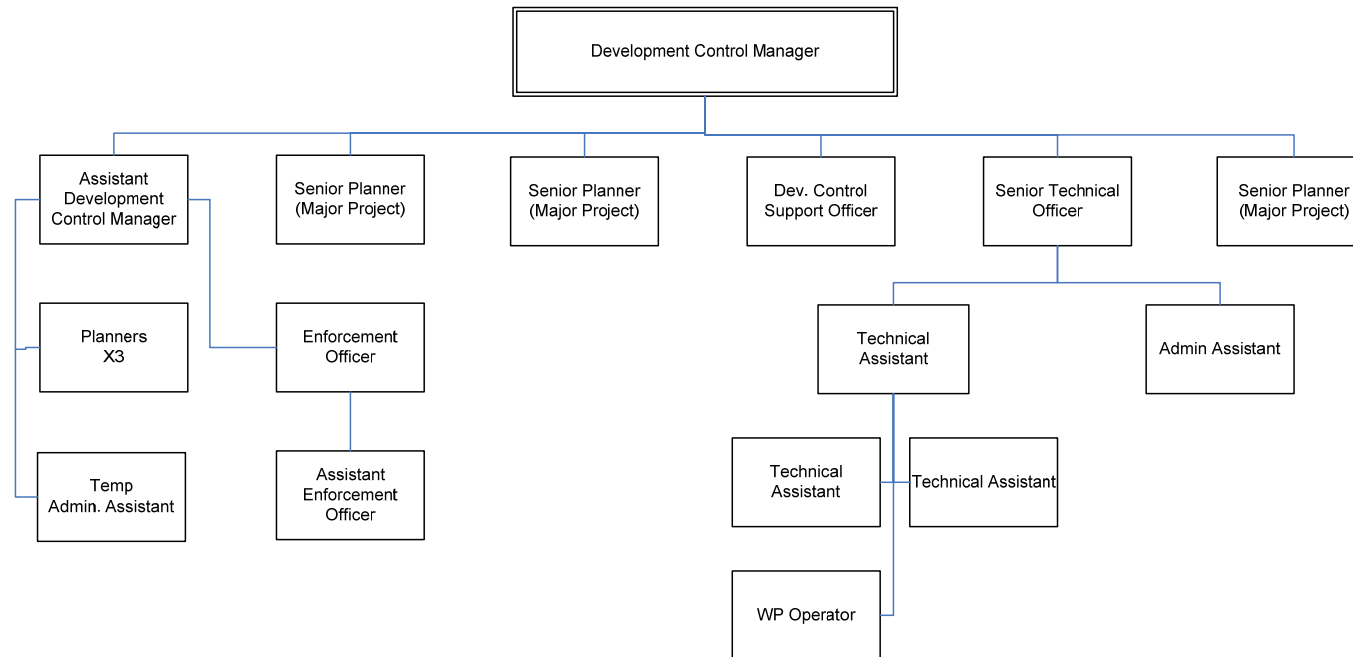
Development Control Manager

Assistant Development Control Manager

Senior Planner (Major Project)

Senior Planner (Major Project)

Dev. Control Support Officer

Senior Technical Officer

Senior Planner (Major Project)

Planners X3

Enforcement Officer

Technical Assistant

Admin Assistant

Temp Admin. Assistant

Assistant Enforcement Officer

Technical Assistant

Technical Assistant

WP Operator